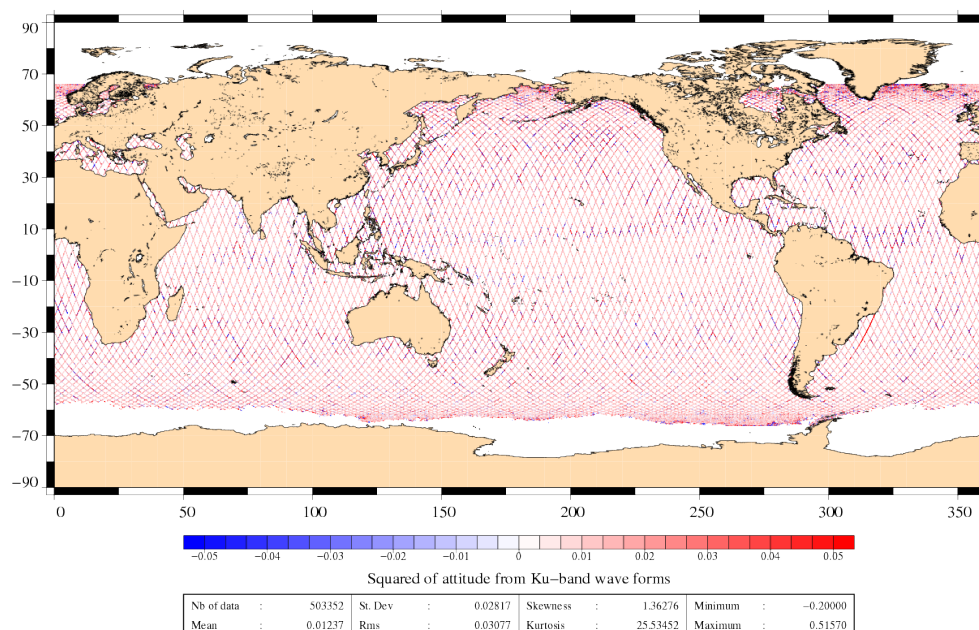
90
70
50
30
10
−10
−30
−50
−70
−90

0 50 100 150 200 250 300 350

−0.05 −0.04 −0.03 −0.02 −0.01 0 0.01 0.02 0.03 0.04 0.05

Squared of attitude from Ku−band wave forms

| Nb of data | : | 503352 | St. Dev | : | 0.02817 | Skewness | : | 1.36276 | Minimum | : | −0.20000 |
|---|---|---|---|---|---|---|---|---|---|---|---|
| Mean | : | 0.01237 | Rms | : | 0.03077 | Kurtosis | : | 25.53452 | Maximum | : | 0.51570 |